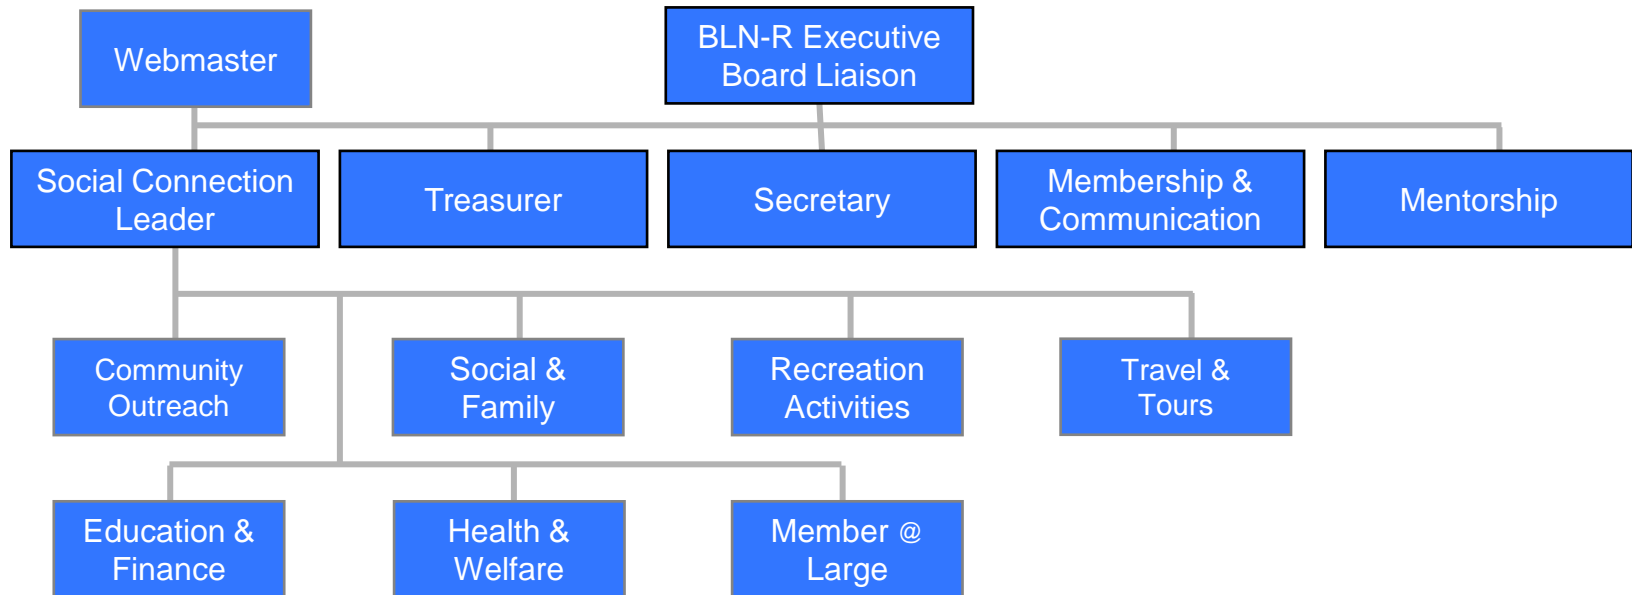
Webmaster

BLN-R Executive Board Liaison

Social Connection Leader

Treasurer

Secretary

Membership & Communication

Mentorship

Community Outreach

Social & Family

Recreation Activities

Travel & Tours

Education & Finance

Health & Welfare

Member @ Large